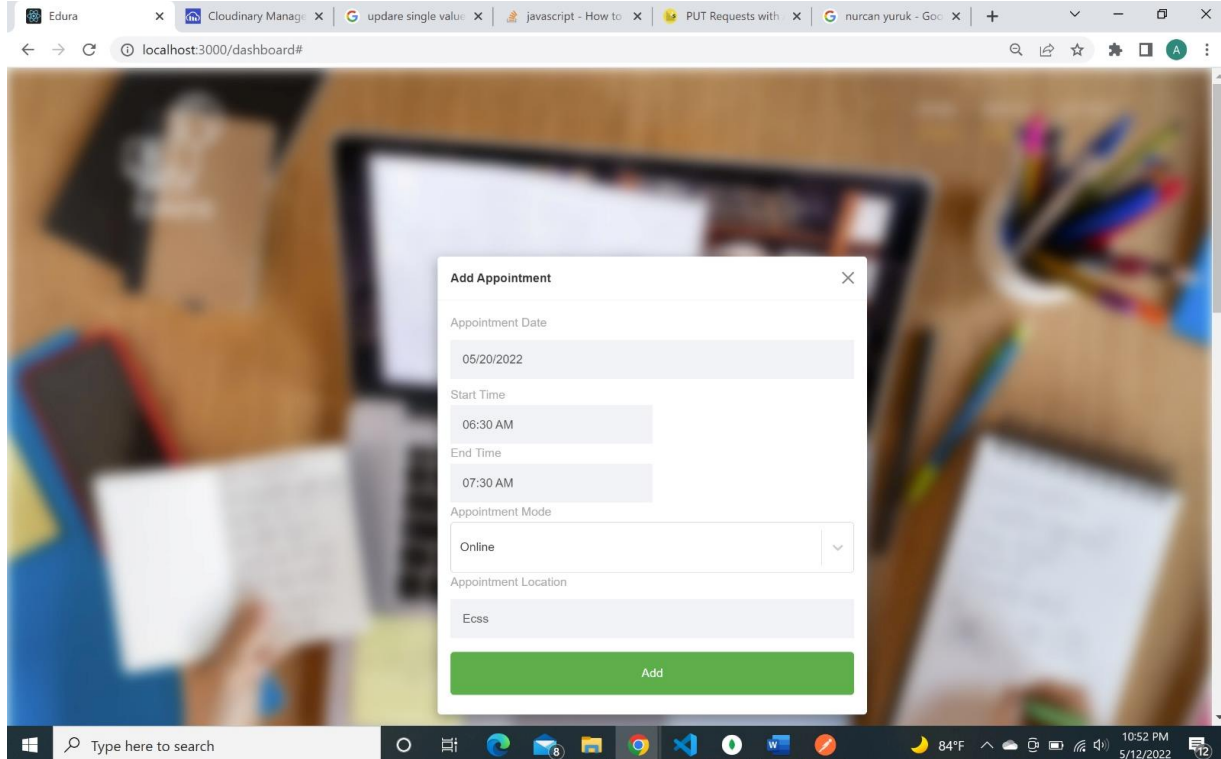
Edura | Cloudinary Manage | updare single value | javascript - How to | PUT Requests with | nurcan yuruk - Goo

localhost:3000/dashboard#

Add Appointment

Appointment Date

05/20/2022

Start Time

06:30 AM

End Time

07:30 AM

Appointment Mode

Online

Appointment Location

Ecss

Add

Type here to search

84°F

10:52 PM
5/12/2022